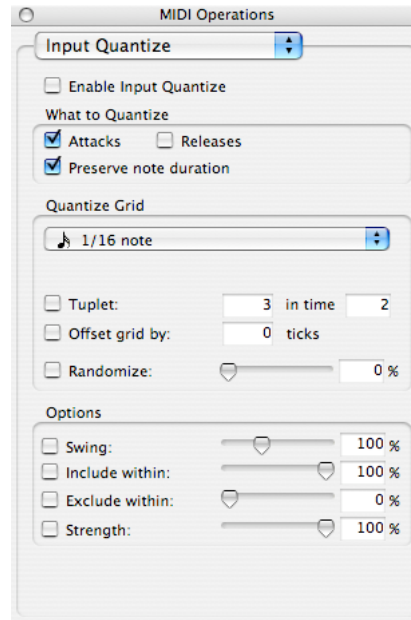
MIDI Operations

Input Quantize

Enable Input Quantize

What to Quantize

Attacks

Releases

Preserve note duration

Quantize Grid

1/16 note

Tuplet: 3 in time 2

Offset grid by: 0 ticks

Randomize: 0 %

Options

Swing: 100 %

Include within: 100 %

Exclude within: 0 %

Strength: 100 %